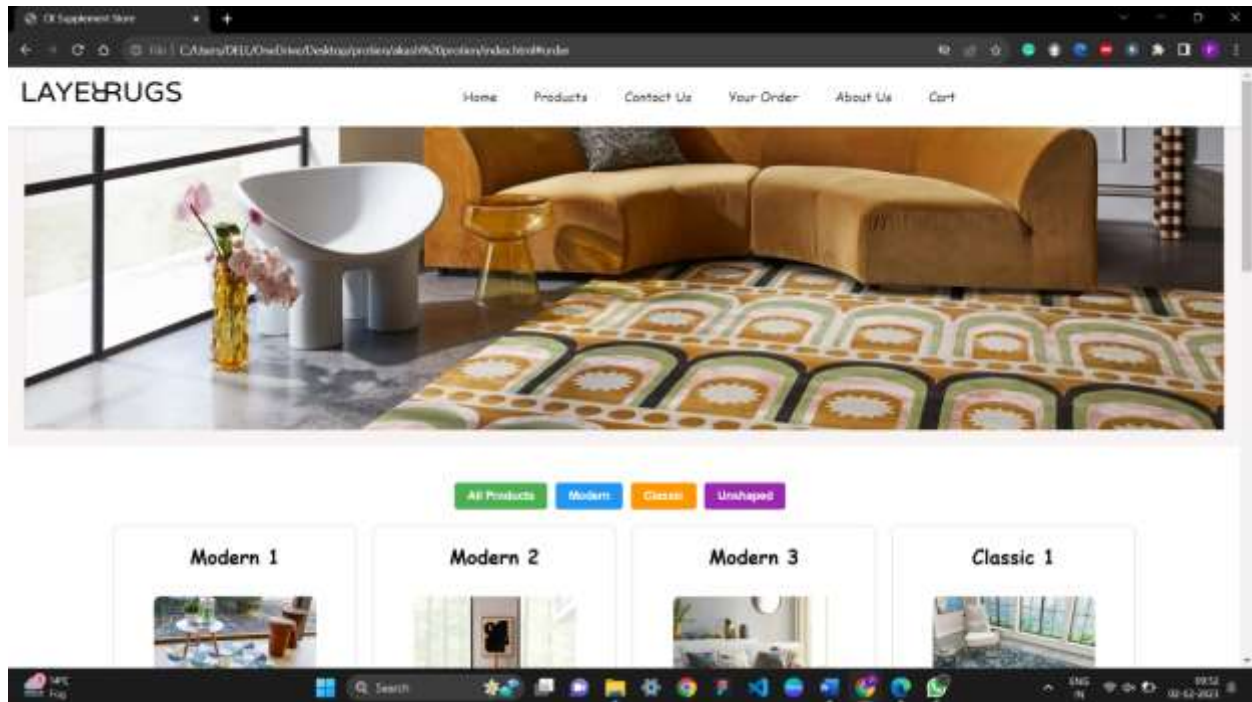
CK Supplement Store

File | C:/Users/DELL/OneDrive/Desktop/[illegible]/index.html#order

LAYERUGS

Home Products Contact Us Your Order About Us Cart

All Products Modern Classic Unshaped

Modern 1

Modern 2

Modern 3

Classic 1

Search

ENG IN

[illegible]